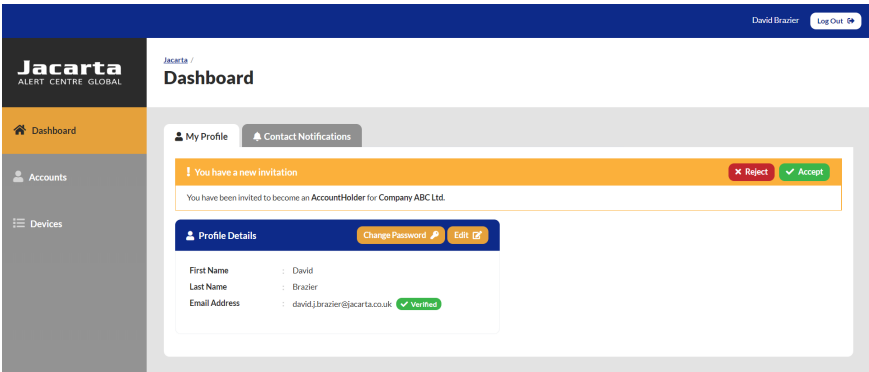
David Brazier Log Out

Jacarta
ALERT CENTRE GLOBAL

Jacarta /
Dashboard

Dashboard
Accounts
Devices

My Profile
Contact Notifications

! You have a new invitation
Reject
Accept

You have been invited to become an AccountHolder for Company ABC Ltd.

Profile Details
Change Password
Edit

| First Name | : | David |
|---|---|---|
| Last Name | : | Brazier |
| Email Address | : | david.j.brazier@jacarta.co.uk Verified |